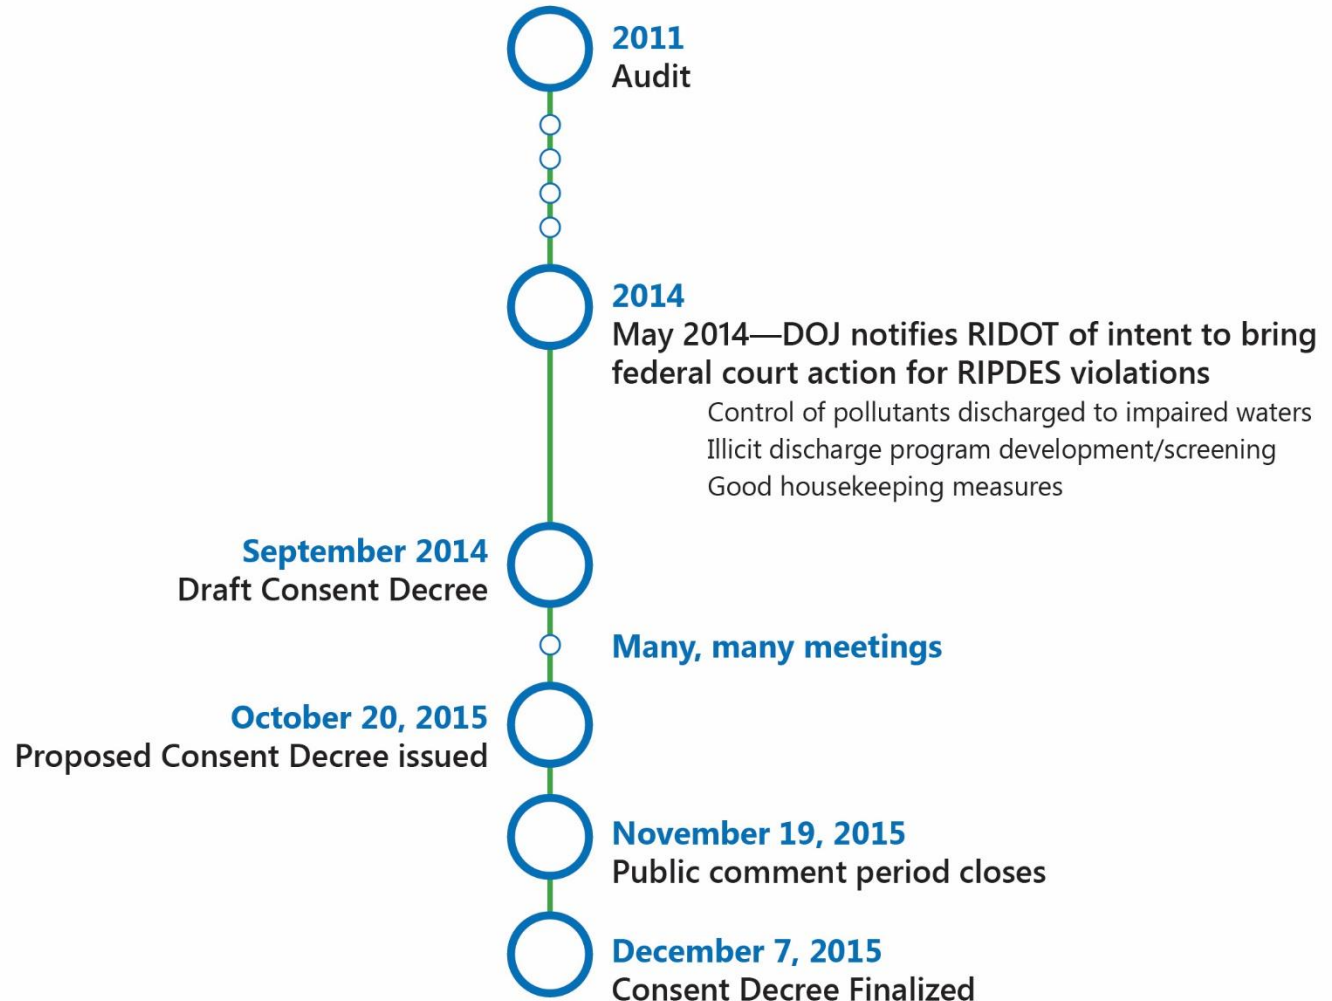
2011
Audit

2014
May 2014—DOJ notifies RIDOT of intent to bring federal court action for RIPDES violations

Control of pollutants discharged to impaired waters
Illicit discharge program development/screening
Good housekeeping measures

September 2014
Draft Consent Decree

Many, many meetings

October 20, 2015
Proposed Consent Decree issued

November 19, 2015
Public comment period closes

December 7, 2015
Consent Decree Finalized